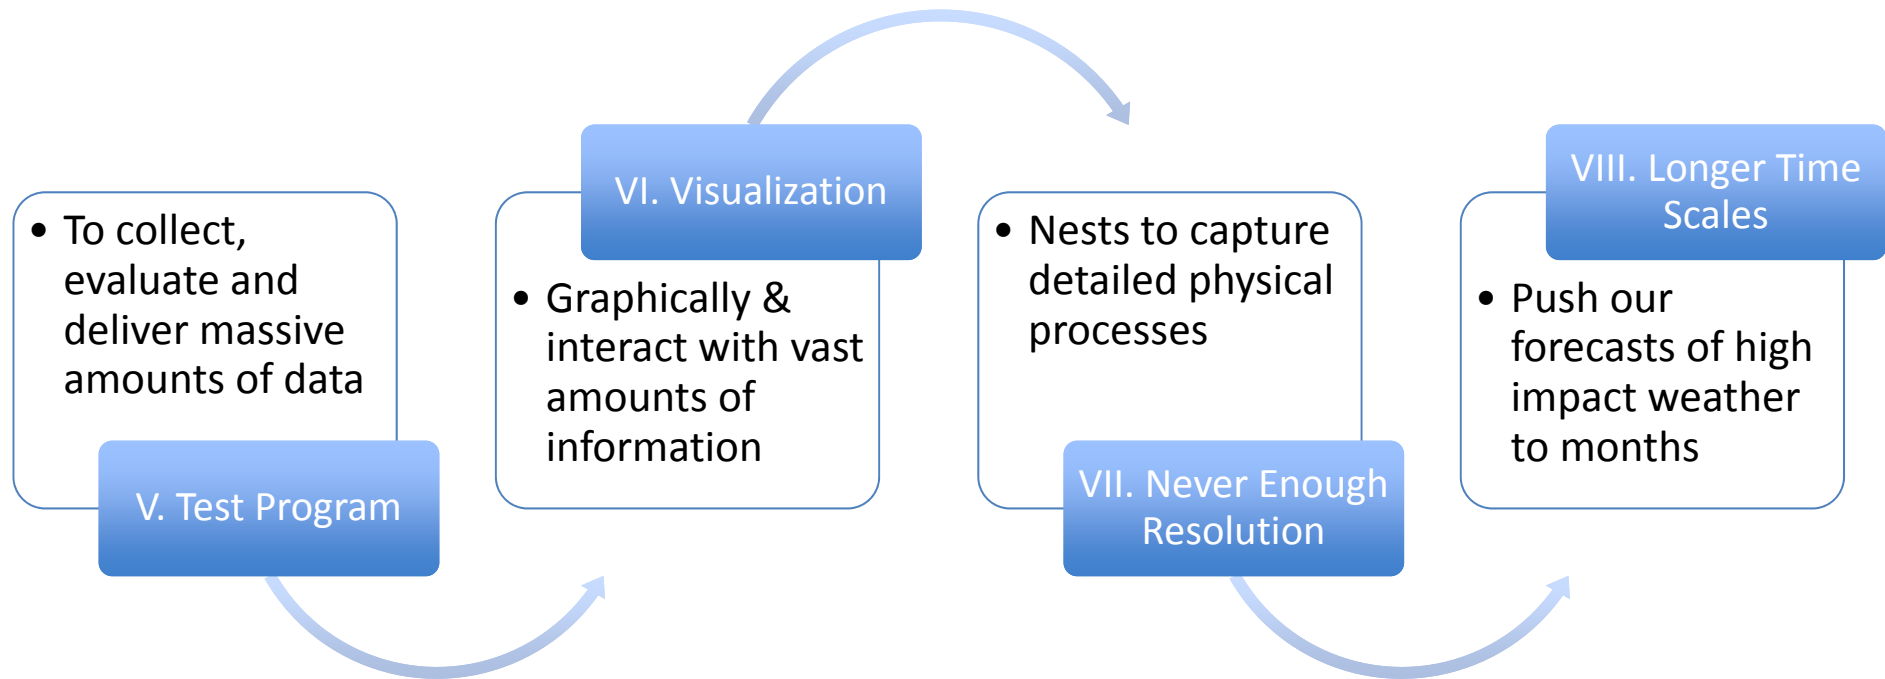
• To collect, evaluate and deliver massive amounts of data

V. Test Program

VI. Visualization

• Graphically & interact with vast amounts of information

• Nests to capture detailed physical processes

VII. Never Enough Resolution

VIII. Longer Time Scales

• Push our forecasts of high impact weather to months